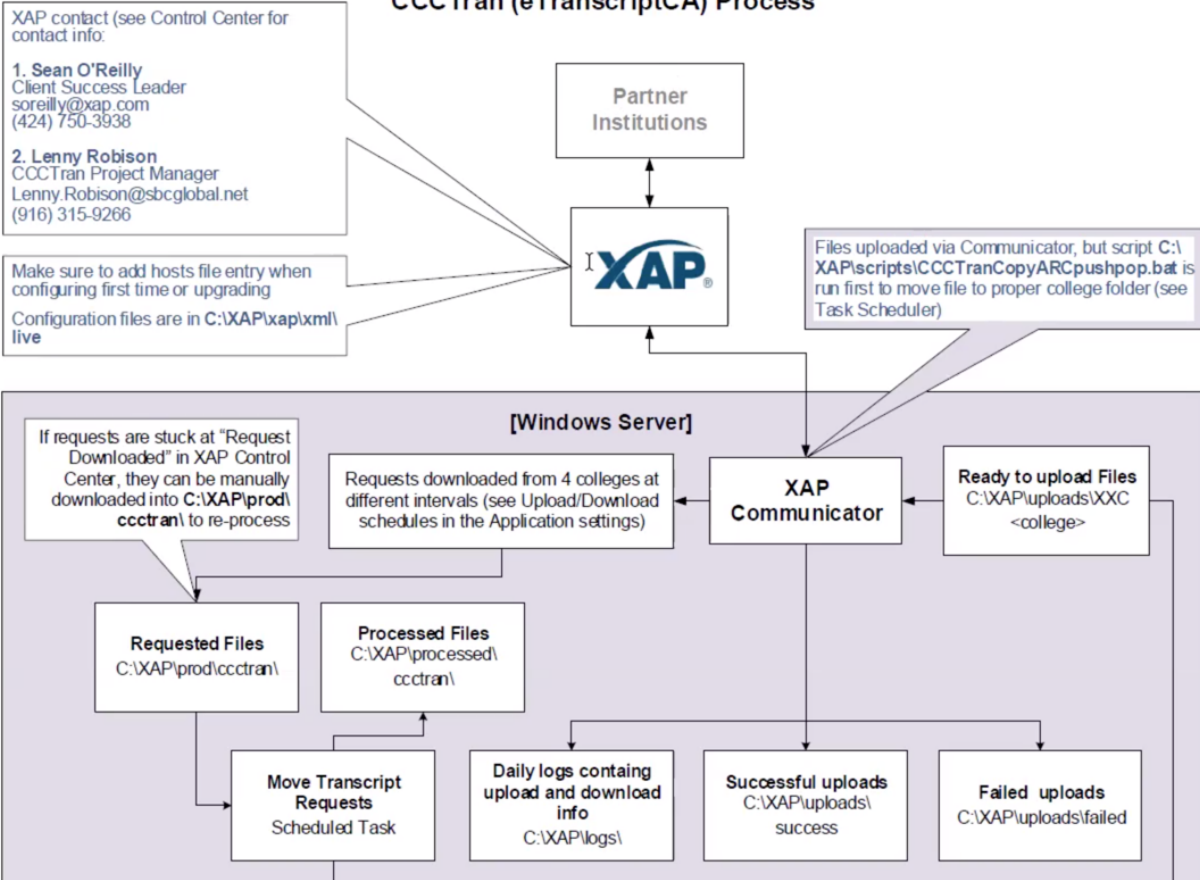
CCCTran (eTranscriptCA) Process

XAP contact (see Control Center for contact info:

1. Sean O'Reilly
Client Success Leader
soreilly@xap.com
(424) 750-3938

2. Lenny Robison
CCCTran Project Manager
Lenny.Robison@sbcglobal.net
(916) 315-9266

Make sure to add hosts file entry when configuring first time or upgrading

Configuration files are in C:\XAP\xap\xml\live

Partner Institutions

XAP®

Files uploaded via Communicator, but script C:\XAP\scripts\CCCTranCopyARCpushpop.bat is run first to move file to proper college folder (see Task Scheduler)

[Windows Server]

If requests are stuck at "Request Downloaded" in XAP Control Center, they can be manually downloaded into C:\XAP\prod\ccctran\ to re-process

Requests downloaded from 4 colleges at different intervals (see Upload/Download schedules in the Application settings)

XAP Communicator

Ready to upload Files
C:\XAP\uploads\XXC <college>

Requested Files
C:\XAP\prod\ccctran\

Processed Files
C:\XAP\processed\ccctran\

Move Transcript Requests
Scheduled Task

Daily logs containg upload and download info
C:\XAP\logs\

Successful uploads
C:\XAP\uploads\success

Failed uploads
C:\XAP\uploads\failed